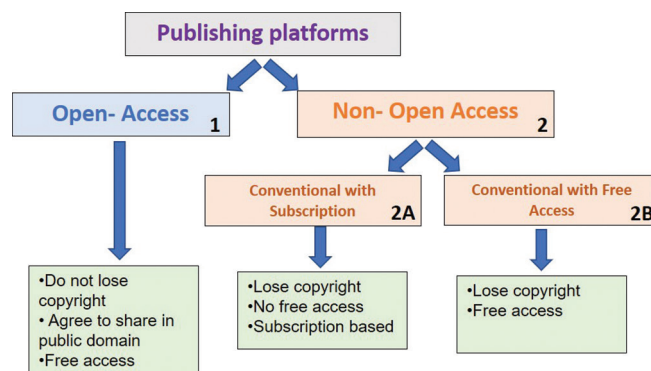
Publishing platforms

Open- Access 1

Non- Open Access 2

Conventional with Subscription 2A

Conventional with Free Access 2B

•Do not lose copyright
• Agree to share in public domain
•Free access

•Lose copyright
•No free access
•Subscription based

•Lose copyright
•Free access